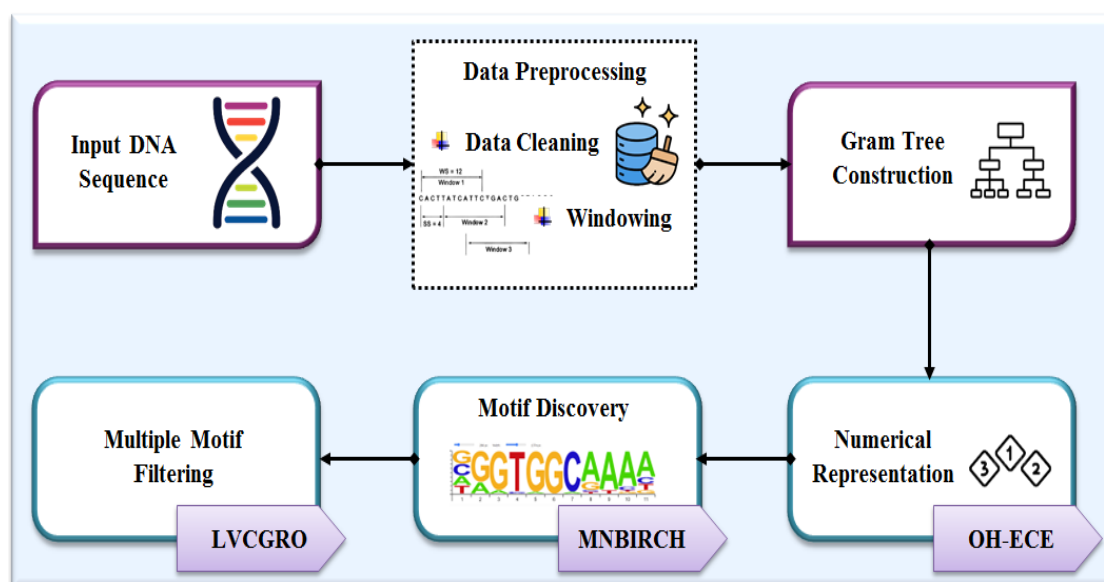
Input DNA Sequence

Data Preprocessing

Data Cleaning

WS = 12

Window 1

CACTTATCATTCTGACTG

SS = 4

Window 2

Window 3

Windowing

Gram Tree Construction

Numerical Representation

3 1 2

OH-ECE

Motif Discovery

GGTGGCAAAA

MNBIRCH

Multiple Motif Filtering

LVCGRO